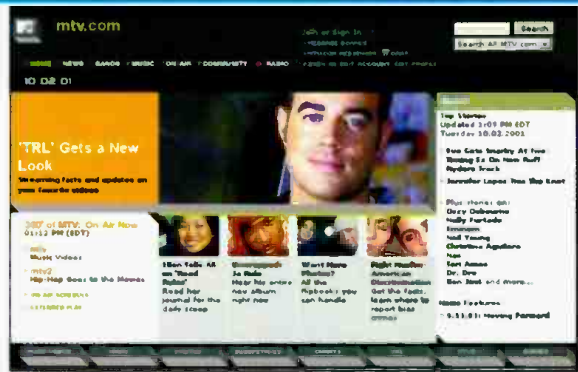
mtv.com

Join or Sign In

Search

Search All MTV.com

HOME NEWS BANDS MUSIC ON AIR COMMUNITY RADIO

10 02 01

'TRL' Gets a New Look

Streaming facts and updates on your favorite videos

Top Stories
Updated 3:07 PM EDT
Tuesday 10.02.2001

Jennifer Lopez Has The Knot

Ozzy Osbourne
Nelly Furtado
Eminem
Neil Young
Christina Aguilera
Dr. Dre
Bon Jovi and more...

Home Features

9.11.01: Moving Forward

NOW ON MTV: On Air Now
03:12 PM (EDT)

Music Videos

mtv2
Hip-Hop Goes to the Movies

Read her journal for the daily scoop

Hear his entire new album right now

Want More Photos?
All the flipbooks you can handle

Fight Murder
American Discrimination
Get the facts, learn where to report bias crimes

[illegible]